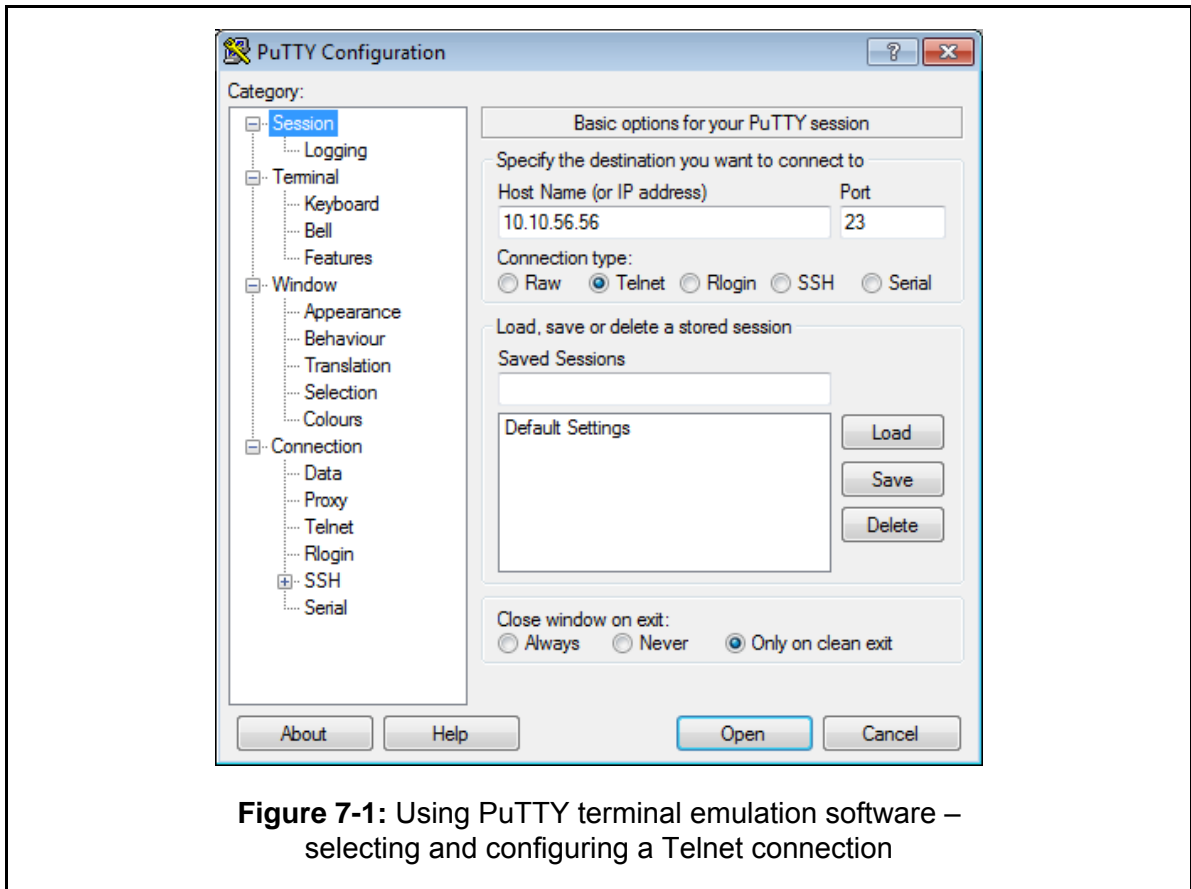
PuTTY Configuration

?

Category:

Session
Logging
Terminal
Keyboard
Bell
Features
Window
Appearance
Behaviour
Translation
Selection
Colours
Connection
Data
Proxy
Telnet
Rlogin
SSH
Serial

Basic options for your PuTTY session

Specify the destination you want to connect to

Host Name (or IP address)
10.10.56.56

Port
23

Connection type:
Raw Telnet Rlogin SSH Serial

Load, save or delete a stored session

Saved Sessions

Default Settings

Load

Save

Delete

Close window on exit:
Always Never Only on clean exit

About Help Open Cancel

**Figure 7-1:** Using PuTTY terminal emulation software – selecting and configuring a Telnet connection